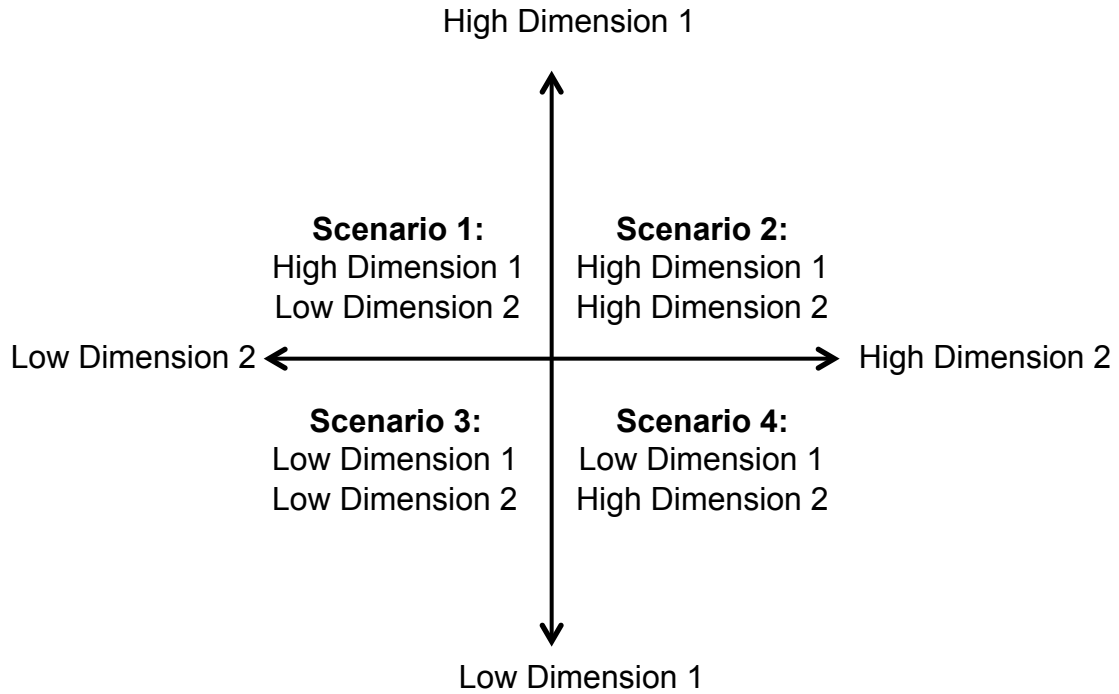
High Dimension 1

**Scenario 1:**
High Dimension 1
Low Dimension 2

**Scenario 2:**
High Dimension 1
High Dimension 2

Low Dimension 2

High Dimension 2

**Scenario 3:**
Low Dimension 1
Low Dimension 2

**Scenario 4:**
Low Dimension 1
High Dimension 2

Low Dimension 1